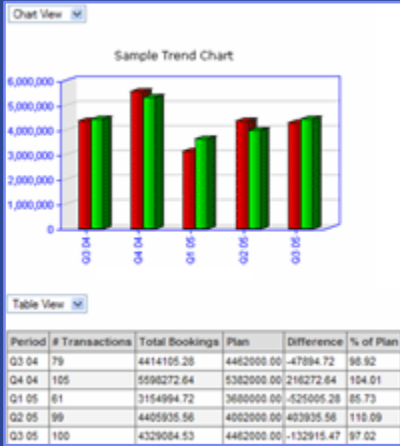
Chart View

Sample Trend Chart

6,000,000
5,000,000
4,000,000
3,000,000
2,000,000
1,000,000
0

Q3 04
Q4 04
Q1 05
Q2 05
Q3 05

Table View

| Period | # Transactions | Total Bookings | Plan | Difference | % of Plan |
|---|---|---|---|---|---|
| Q3 04 | 79 | 4414105.28 | 4462000.00 | -47894.72 | 98.92 |
| Q4 04 | 105 | 5598272.64 | 5382000.00 | 216272.64 | 104.01 |
| Q1 05 | 61 | 3154994.72 | 3680000.00 | -525005.28 | 85.73 |
| Q2 05 | 99 | 4405935.56 | 4002000.00 | 403935.56 | 110.09 |
| Q3 05 | 100 | 4329084.53 | 4462000.00 | -132915.47 | 97.02 |